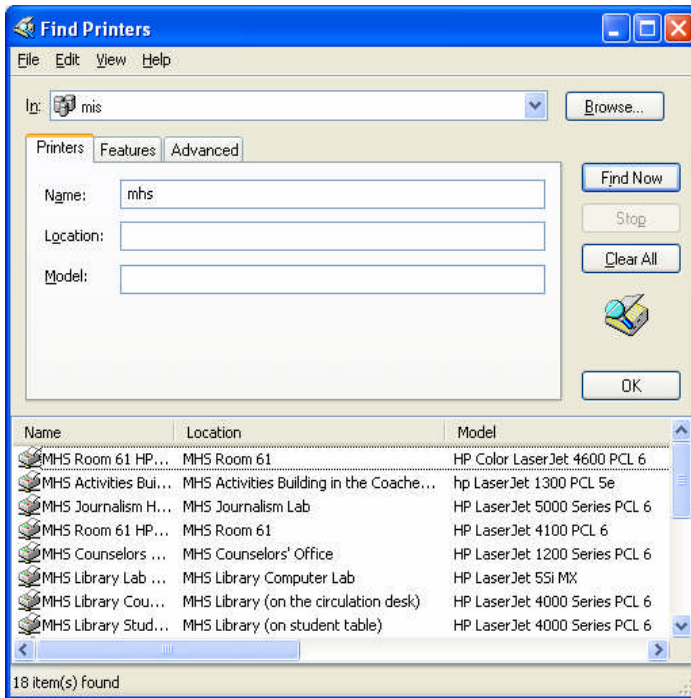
Find Printers

File Edit View Help

In: mis

Browse...

Printers Features Advanced

Name: mhs

Location:

Model:

Find Now

Stop

Clear All

OK

| Name | Location | Model |
|---|---|---|
| MHS Room 61 HP... | MHS Room 61 | HP Color LaserJet 4600 PCL 6 |
| MHS Activities Bui... | MHS Activities Building in the Coache... | hp LaserJet 1300 PCL 5e |
| MHS Journalism H... | MHS Journalism Lab | HP LaserJet 5000 Series PCL 6 |
| MHS Room 61 HP... | MHS Room 61 | HP LaserJet 4100 PCL 6 |
| MHS Counselors ... | MHS Counselors' Office | HP LaserJet 1200 Series PCL 6 |
| MHS Library Lab ... | MHS Library Computer Lab | HP LaserJet 5Si MX |
| MHS Library Cou... | MHS Library (on the circulation desk) | HP LaserJet 4000 Series PCL 6 |
| MHS Library Stud... | MHS Library (on student table) | HP LaserJet 4000 Series PCL 6 |

18 item(s) found